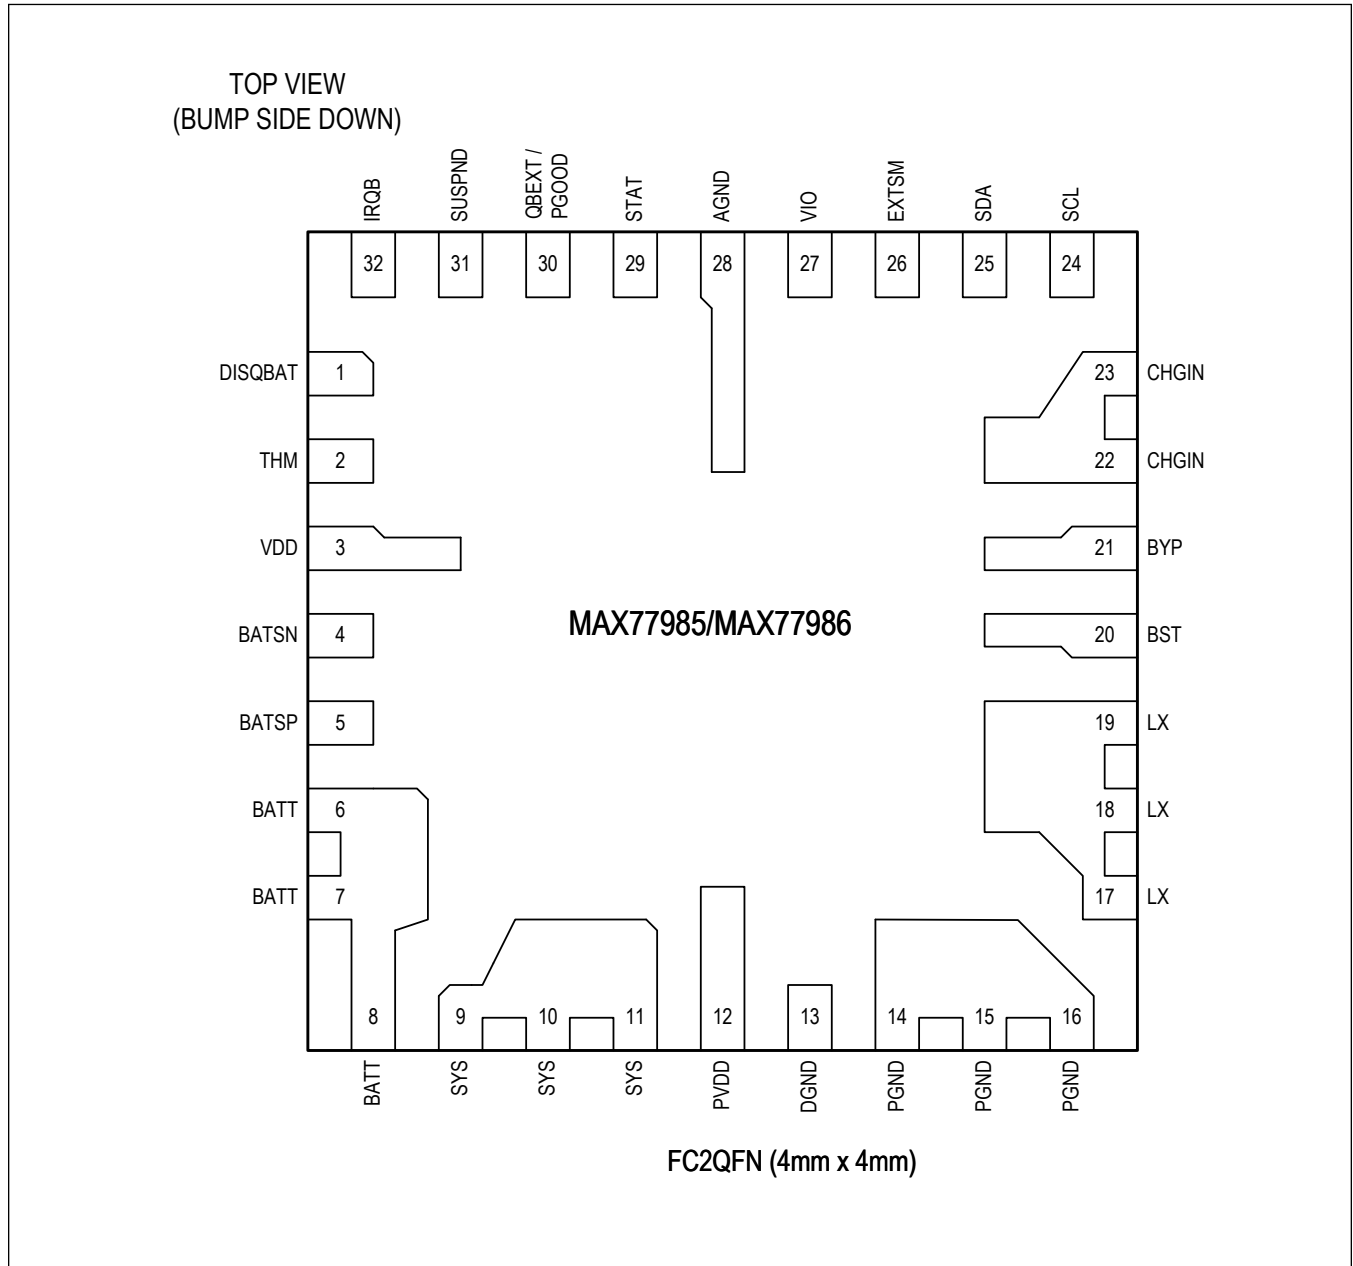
TOP VIEW
(BUMP SIDE DOWN)

IRQB SUSPND QBEXT / PGOOD STAT AGND VIO EXTSM SDA SCL

32 31 30 29 28 27 26 25 24

DISQBAT 1
THM 2
VDD 3
BATSN 4
BATSP 5
BATT 6
BATT 7

23 CHGIN
22 CHGIN
21 BYP
20 BST
19 LX
18 LX
17 LX

MAX77985/MAX77986

8 9 10 11 12 13 14 15 16

BATT SYS SYS SYS PVDD DGND PGND PGND PGND

FC2QFN (4mm x 4mm)